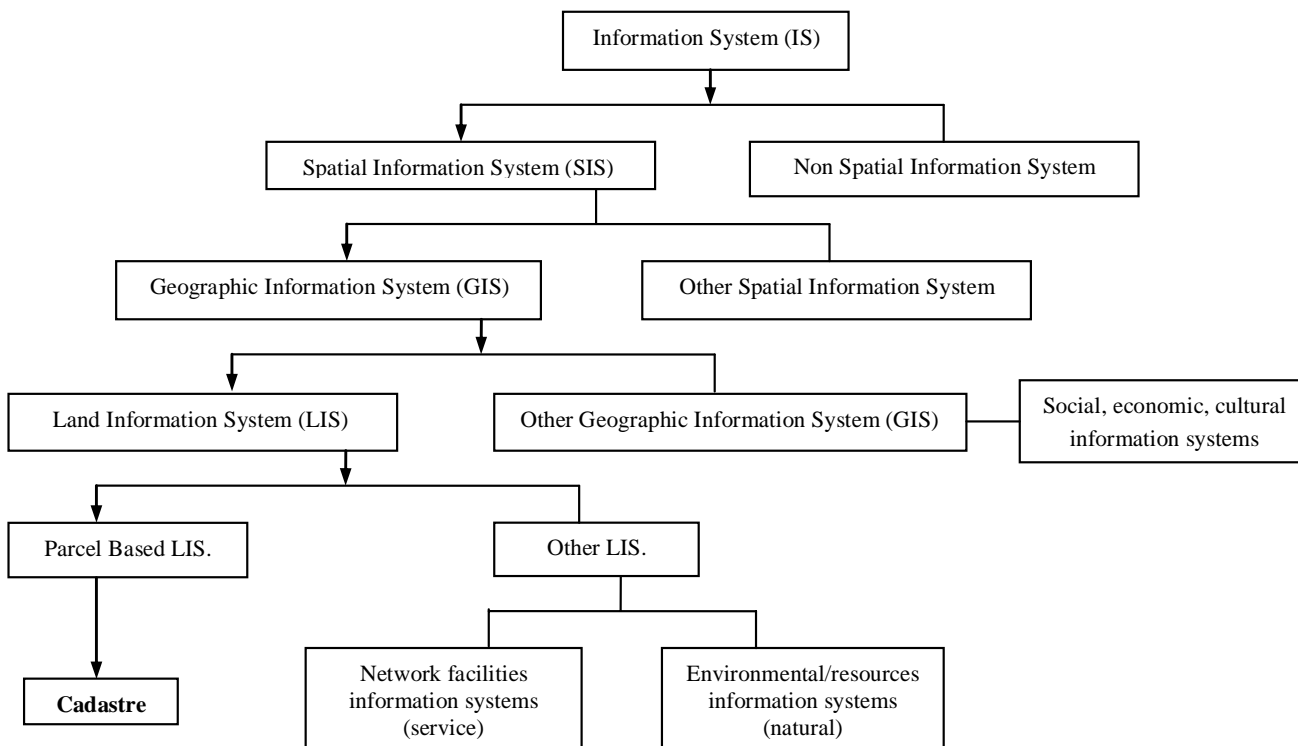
Information System (IS)

Spatial Information System (SIS)

Non Spatial Information System

Geographic Information System (GIS)

Other Spatial Information System

Land Information System (LIS)

Other Geographic Information System (GIS)

Social, economic, cultural information systems

Parcel Based LIS.

Other LIS.

Cadastre

Network facilities information systems (service)

Environmental/resources information systems (natural)